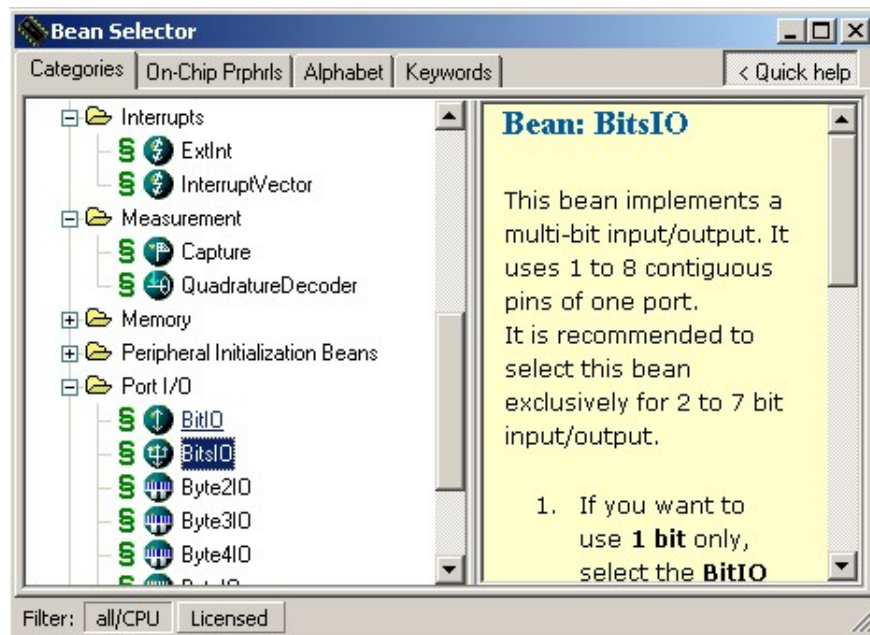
Bean Selector

Categories | On-Chip Prphrls | Alphabet | Keywords | < Quick help

Interrupts
§ ExtInt
§ InterruptVector
Measurement
§ Capture
§ QuadratureDecoder
Memory
Peripheral Initialization Beans
Port I/O
§ BitIO
§ BitsIO
§ Byte2IO
§ Byte3IO
§ Byte4IO
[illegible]

**Bean: BitsIO**

This bean implements a multi-bit input/output. It uses 1 to 8 contiguous pins of one port.
It is recommended to select this bean exclusively for 2 to 7 bit input/output.

1. If you want to use **1 bit** only, select the **BitIO**

Filter: all/CPU Licensed